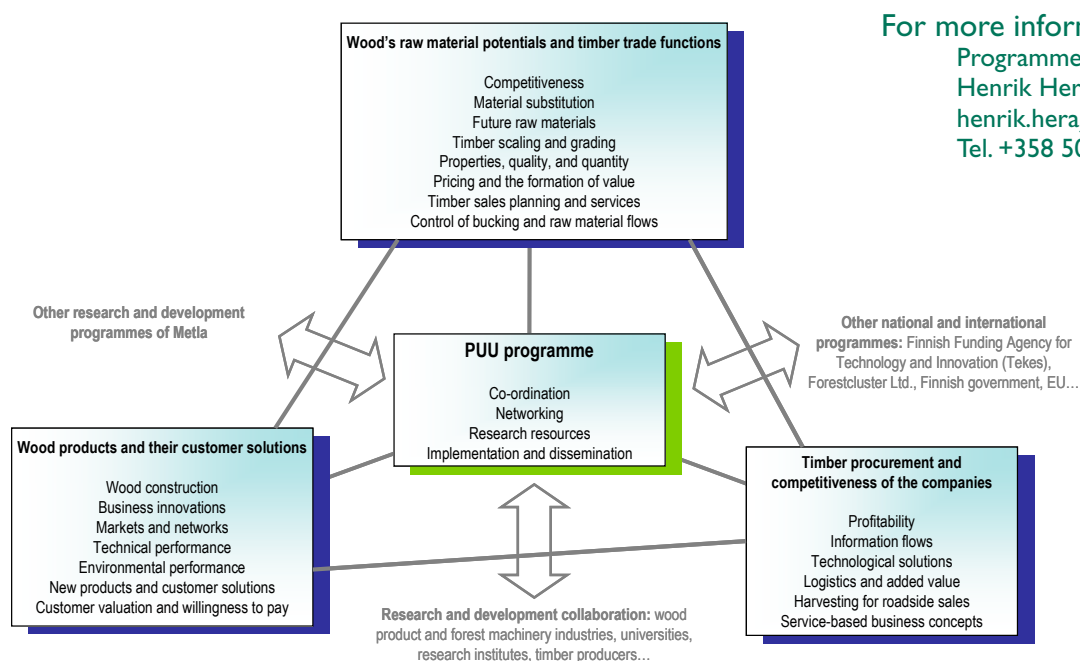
For more inform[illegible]
Programme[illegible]
Henrik Her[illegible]
henrik.hera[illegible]
Tel. +358 50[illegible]

Wood's raw material potentials and timber trade functions

Competitiveness
Material substitution
Future raw materials
Timber scaling and grading
Properties, quality, and quantity
Pricing and the formation of value
Timber sales planning and services
Control of bucking and raw material flows

Other research and development programmes of Metla

PUU programme

Co-ordination
Networking
Research resources
Implementation and dissemination

Other national and international programmes: Finnish Funding Agency for Technology and Innovation (Tekes), Forestcluster Ltd., Finnish government, EU…

Wood products and their customer solutions

Wood construction
Business innovations
Markets and networks
Technical performance
Environmental performance
New products and customer solutions
Customer valuation and willingness to pay

Timber procurement and competitiveness of the companies

Profitability
Information flows
Technological solutions
Logistics and added value
Harvesting for roadside sales
Service-based business concepts

Research and development collaboration: wood product and forest machinery industries, universities, research institutes, timber producers…